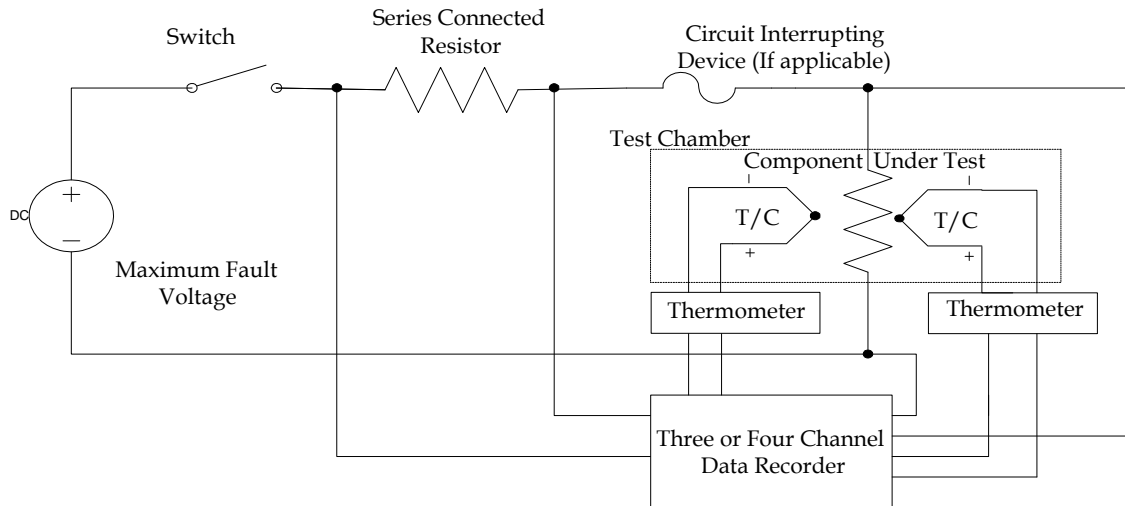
Switch

Series Connected Resistor

Circuit Interrupting Device (If applicable)

Test Chamber

Component Under Test

DC

+

−

T/C

T/C

+

+

Maximum Fault Voltage

Thermometer

Thermometer

Three or Four Channel Data Recorder